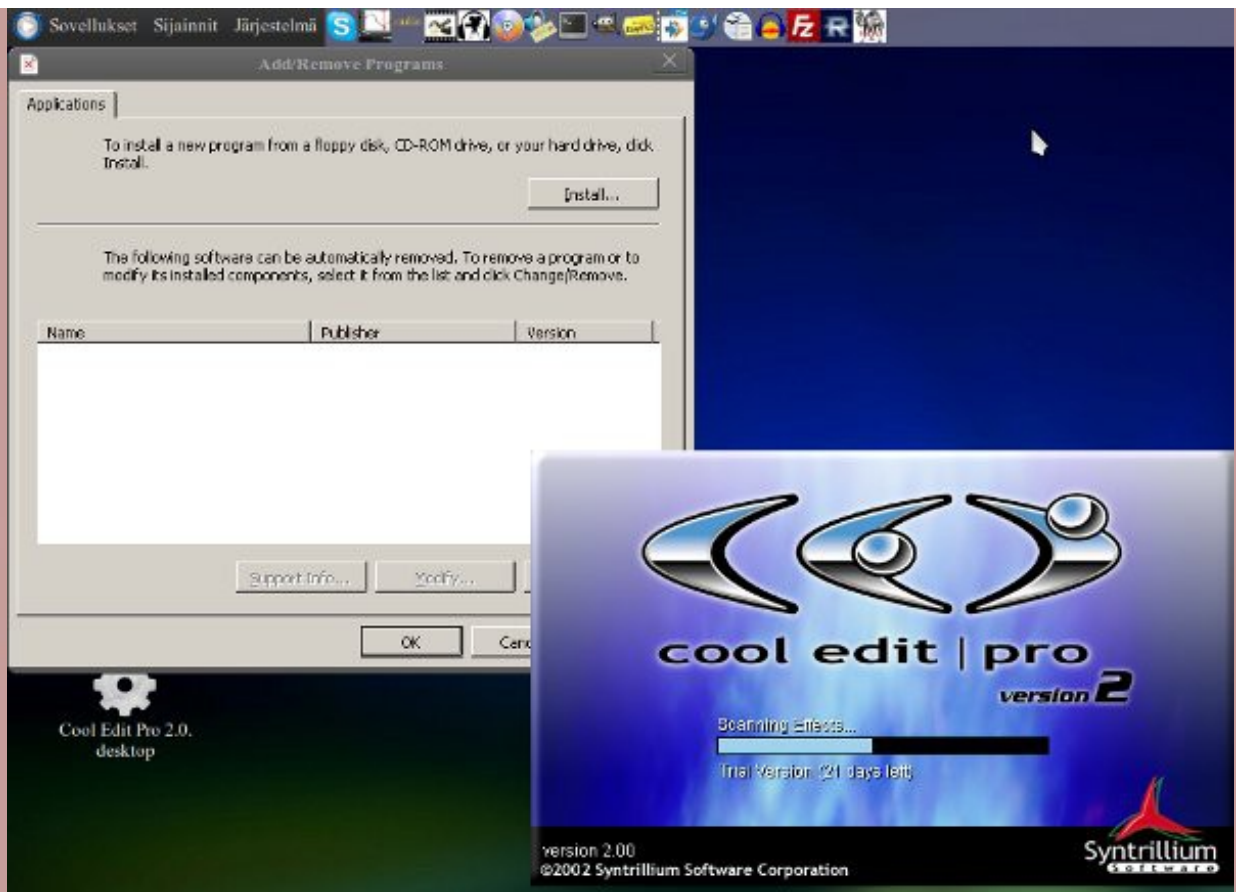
Sovellukset Sijainnit Järjestelmä

Add/Remove Programs

Applications

To install a new program from a floppy disk, CD-ROM drive, or your hard drive, click Install.

Install...

The following software can be automatically removed. To remove a program or to modify its installed components, select it from the list and click Change/Remove.

| Name | Publisher | Version |
|---|---|---|

Support Info... Modify...

OK Canc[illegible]

Cool Edit Pro 2.0. desktop

cool edit | pro

version 2

Scanning Effects...

Trial Version (21 days left)

version 2.00
©2002 Syntrillium Software Corporation

Syntrillium
Software